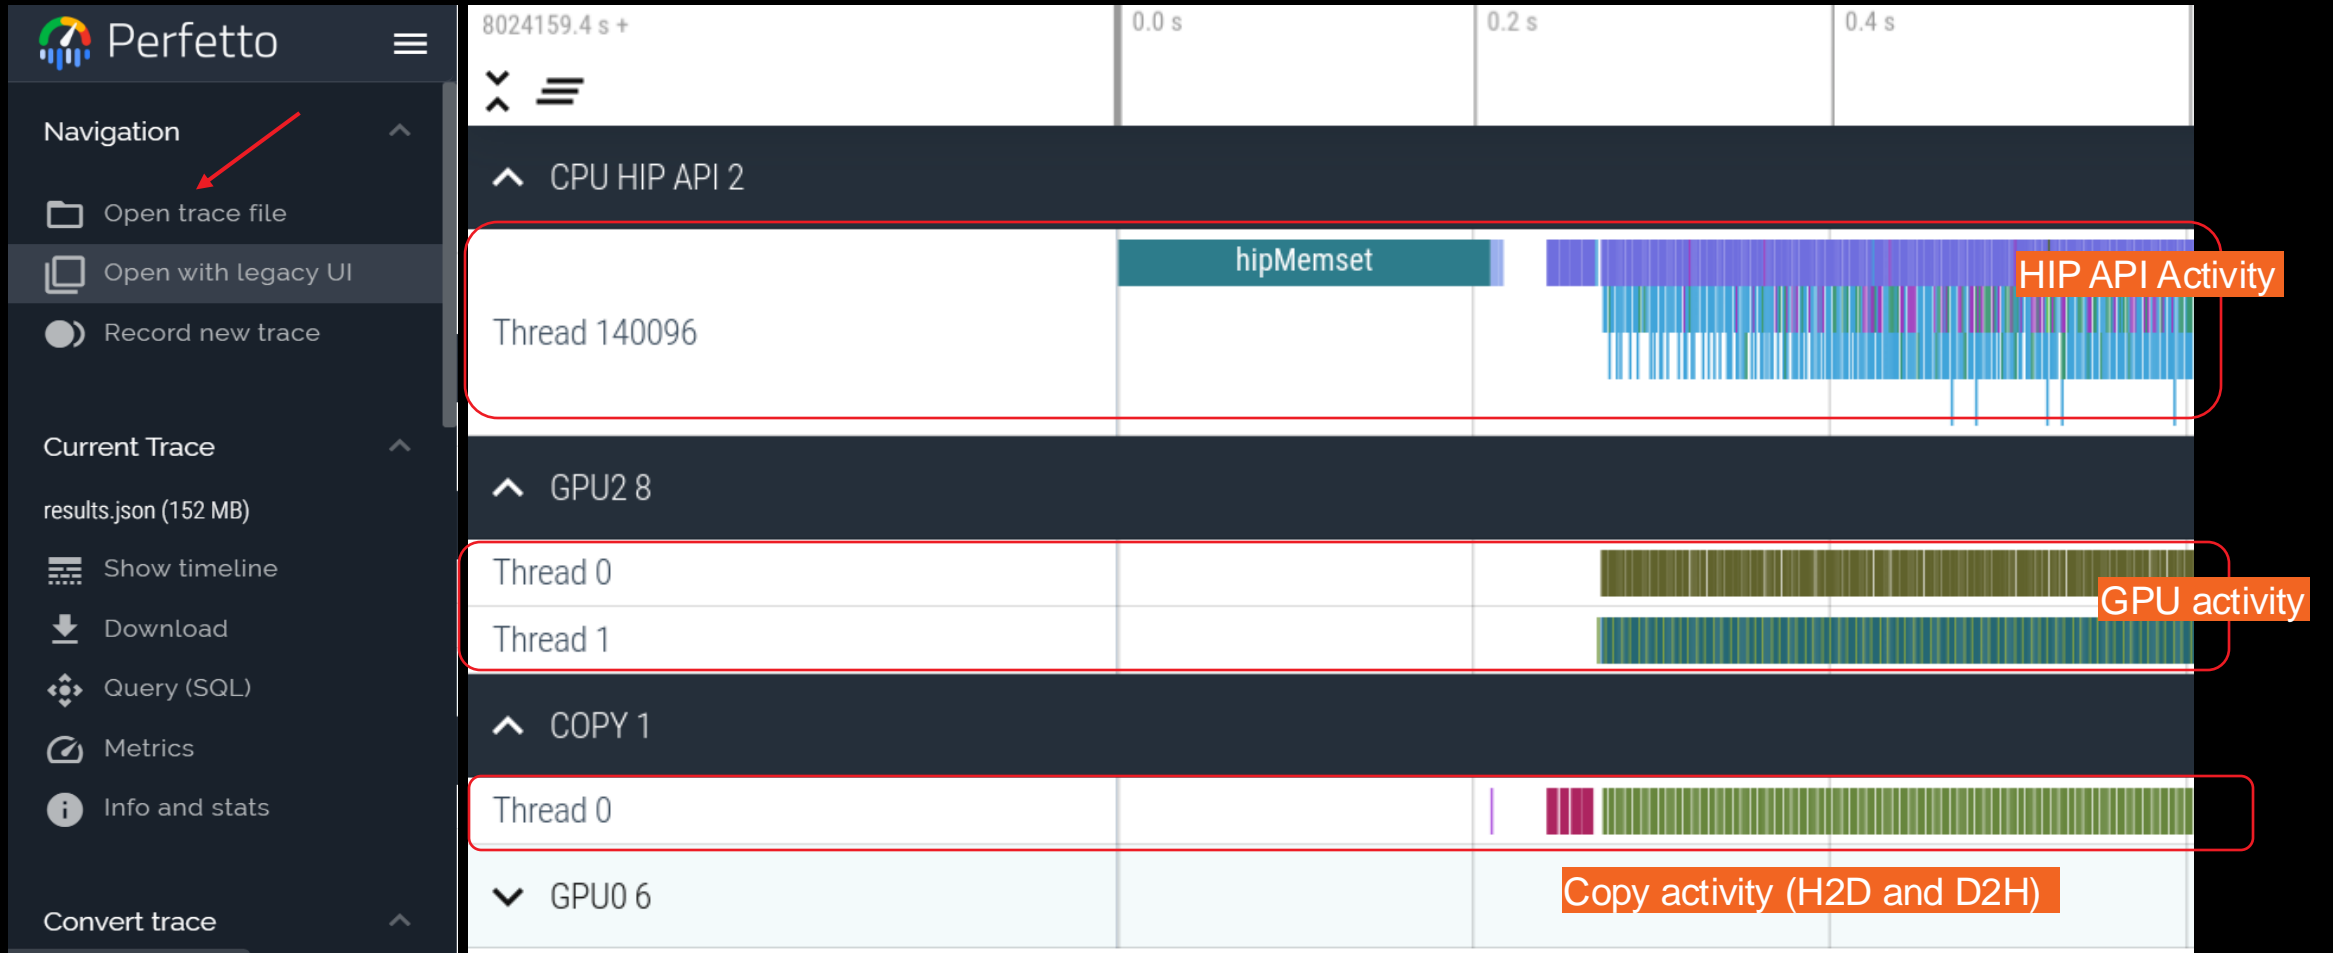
Perfetto

Navigation

Open trace file

Open with legacy UI

Record new trace

Current Trace

results.json (152 MB)

Show timeline

Download

Query (SQL)

Metrics

Info and stats

Convert trace

8024159.4 s +

0.0 s

0.2 s

0.4 s

CPU HIP API 2

Thread 140096

hipMemset

HIP API Activity

GPU2 8

Thread 0

Thread 1

GPU activity

COPY 1

Thread 0

GPU0 6

Copy activity (H2D and D2H)